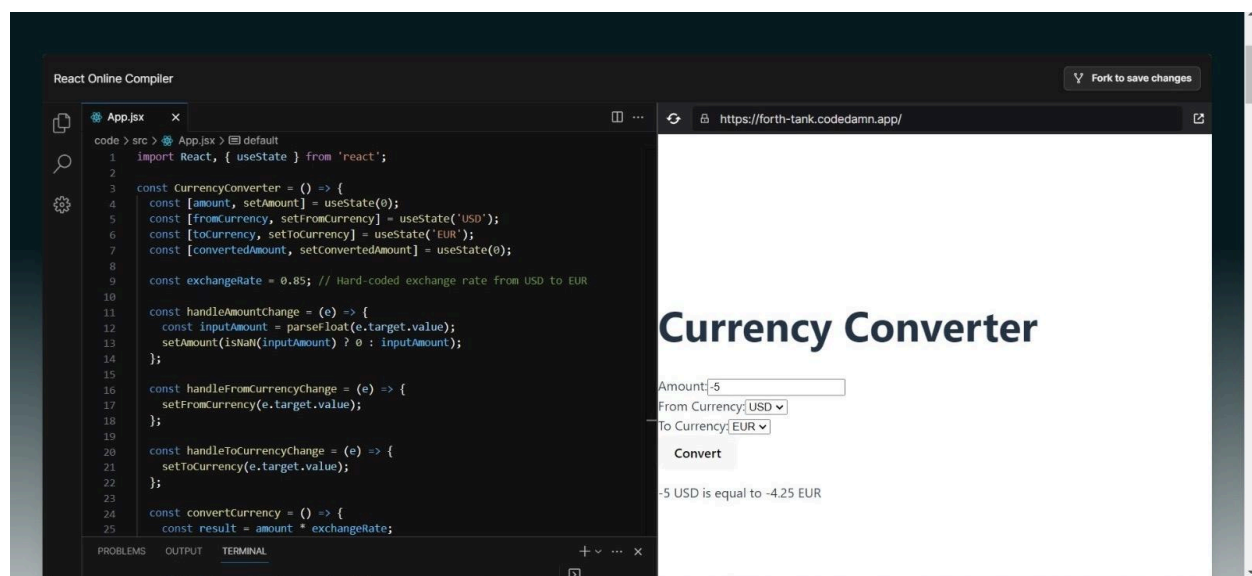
React Online Compiler

Fork to save changes

App.jsx ×

code > src > App.jsx > default

1 import React, { useState } from 'react';
2
3 const CurrencyConverter = () => {
4 const [amount, setAmount] = useState(0);
5 const [fromCurrency, setFromCurrency] = useState('USD');
6 const [toCurrency, setToCurrency] = useState('EUR');
7 const [convertedAmount, setConvertedAmount] = useState(0);
8
9 const exchangeRate = 0.85; // Hard-coded exchange rate from USD to EUR
10
11 const handleAmountChange = (e) => {
12 const inputAmount = parseFloat(e.target.value);
13 setAmount(isNaN(inputAmount) ? 0 : inputAmount);
14 };
15
16 const handleFromCurrencyChange = (e) => {
17 setFromCurrency(e.target.value);
18 };
19
20 const handleToCurrencyChange = (e) => {
21 setToCurrency(e.target.value);
22 };
23
24 const convertCurrency = () => {
25 const result = amount * exchangeRate;

PROBLEMS OUTPUT TERMINAL

https://forth-tank.codedamn.app/

Currency Converter

Amount: -5
From Currency: USD
To Currency: EUR
Convert

-5 USD is equal to -4.25 EUR